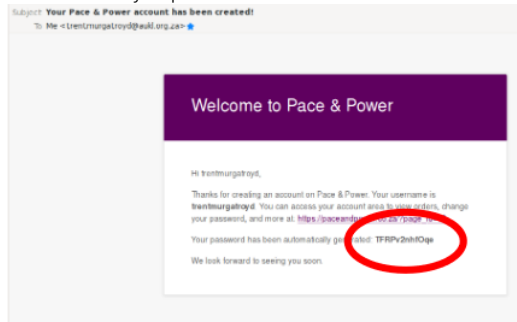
Subject Your Pace & Power account has been created!
To Me <trentmurgatroyd@aukl.org.za>

Welcome to Pace & Power

Hi trentmurgatroyd,

Thanks for creating an account on Pace & Power. Your username is trentmurgatroyd. You can access your account area to view orders, change your password, and more at: https://paceand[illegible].za/page_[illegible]

Your password has been automatically generated: TFRPv2nhfOqe

We look forward to seeing you soon.